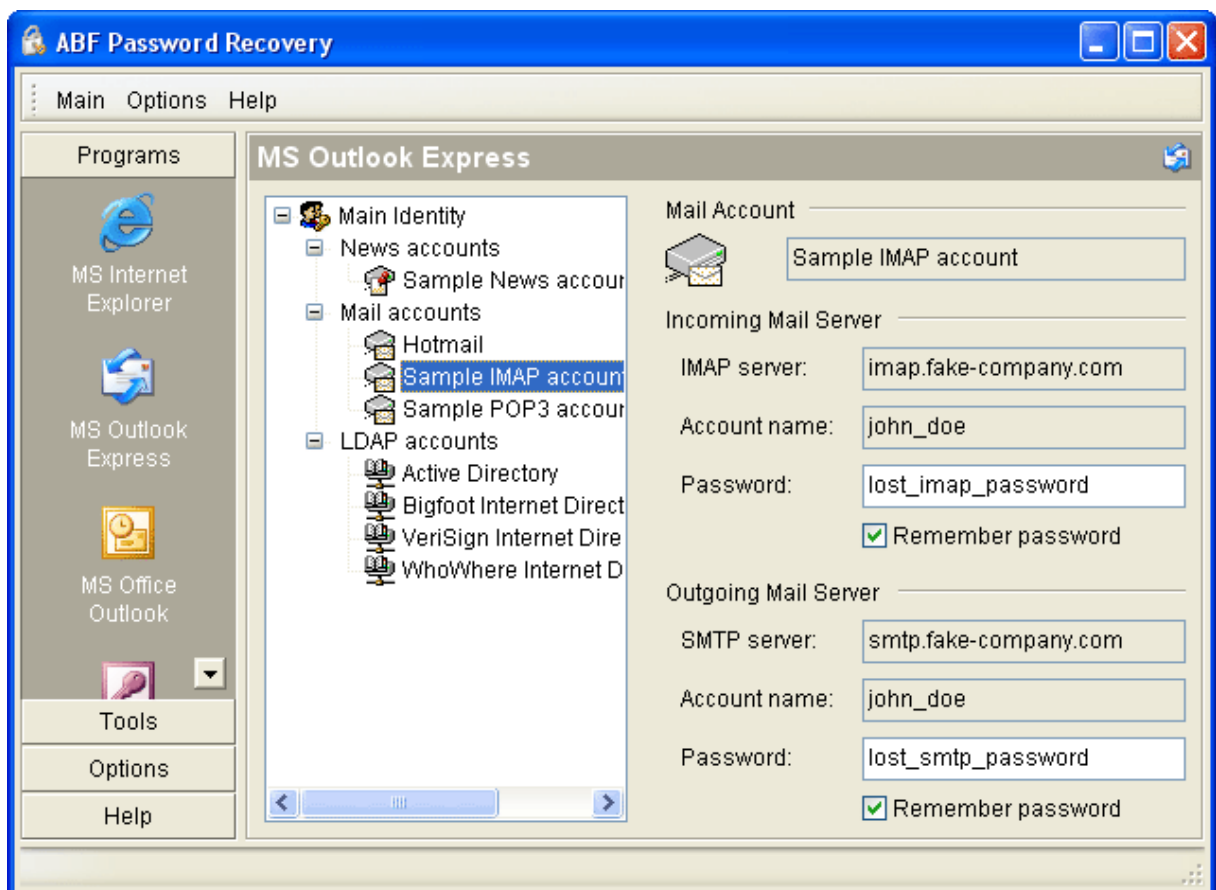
ABF Password Recovery

Main Options Help

Programs

MS Internet Explorer

MS Outlook Express

MS Office Outlook

Tools

Options

Help

MS Outlook Express

Main Identity
News accounts
Sample News accour
Mail accounts
Hotmail
Sample IMAP accoun
Sample POP3 accour
LDAP accounts
Active Directory
Bigfoot Internet Direct
VeriSign Internet Dire
WhoWhere Internet D

Mail Account

Sample IMAP account

Incoming Mail Server

IMAP server: imap.fake-company.com

Account name: john_doe

Password: lost_imap_password

Remember password

Outgoing Mail Server

SMTP server: smtp.fake-company.com

Account name: john_doe

Password: lost_smtp_password

Remember password